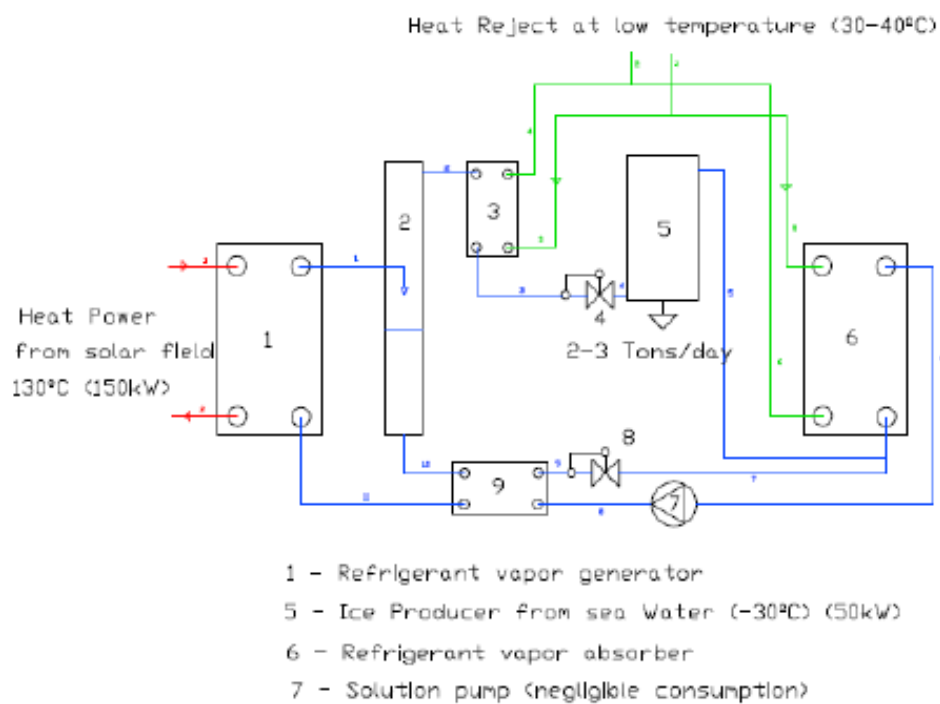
Heat Reject at low temperature (30-40ºC)

Heat Power from solar field 130ºC (150kW)

1

2

3

5

4

2-3 Tons/day

6

8

9

7

1 - Refrigerant vapor generator

5 - Ice Producer from sea Water (-30ºC) (50kW)

6 - Refrigerant vapor absorber

7 - Solution pump (negligible consumption)